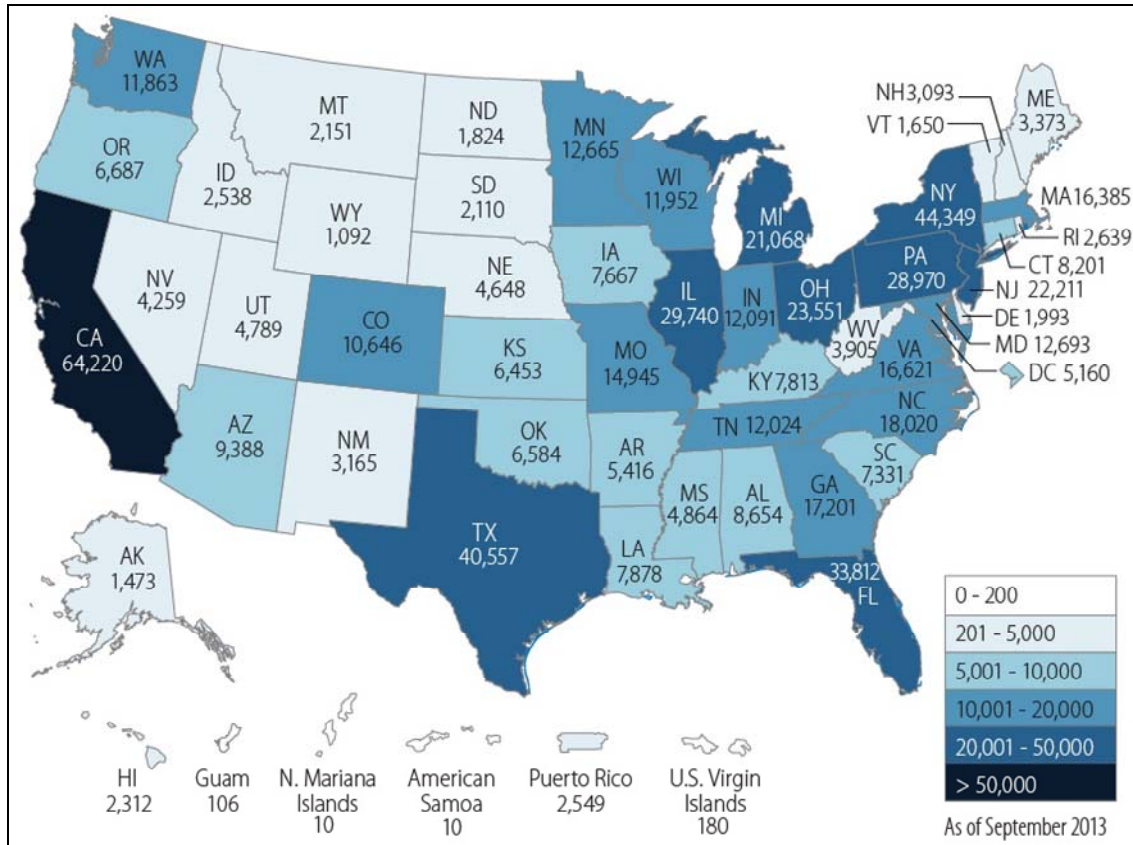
WA
11,863

MT
2,151

ND
1,824

NH3,093

ME
3,373

VT 1,650

OR
6,687

ID
2,538

MN
12,665

WY
1,092

SD
2,110

WI
11,952

NY
44,349

MA16,385

MI
21,068

RI 2,639

NV
4,259

NE
4,648

IA
7,667

CT 8,201

UT
4,789

IL
29,740

IN
12,091

OH
23,551

PA
28,970

NJ 22,211

CO
10,646

DE 1,993

WV
3,905

MD 12,693

CA
64,220

KS
6,453

MO
14,945

VA
16,621

KY 7,813

DC 5,160

NC
18,020

TN 12,024

AZ
9,388

NM
3,165

OK
6,584

AR
5,416

SC
7,331

MS
4,864

AL
8,654

GA
17,201

TX
40,557

LA
7,878

AK
1,473

33,812
FL

| 0 - 200 |
|---|
| 201 - 5,000 |
| 5,001 - 10,000 |
| 10,001 - 20,000 |
| 20,001 - 50,000 |
| > 50,000 |

HI
2,312

Guam
106

N. Mariana Islands
10

American Samoa
10

Puerto Rico
2,549

U.S. Virgin Islands
180

As of September 2013